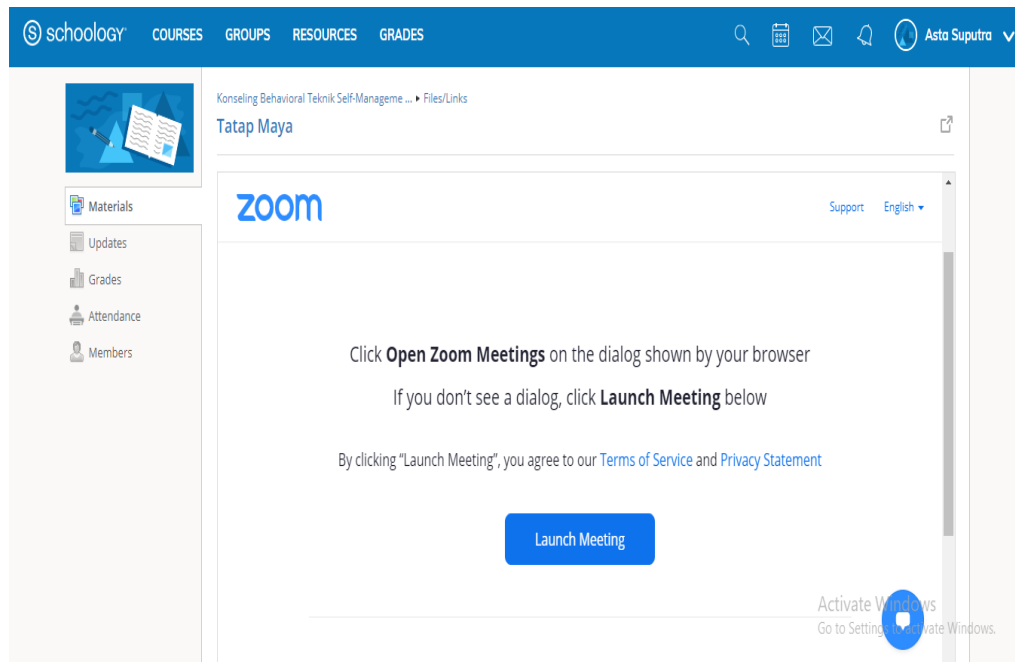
schoology COURSES GROUPS RESOURCES GRADES Asta Suputra

Konseling Behavioral Teknik Self-Manageme ... ▸ Files/Links
Tatap Maya

Materials
Updates
Grades
Attendance
Members

zoom
Support English ▾

Click **Open Zoom Meetings** on the dialog shown by your browser

If you don't see a dialog, click **Launch Meeting** below

By clicking "Launch Meeting", you agree to our Terms of Service and Privacy Statement

Launch Meeting

Activate Windows
Go to Settings to activate Windows.